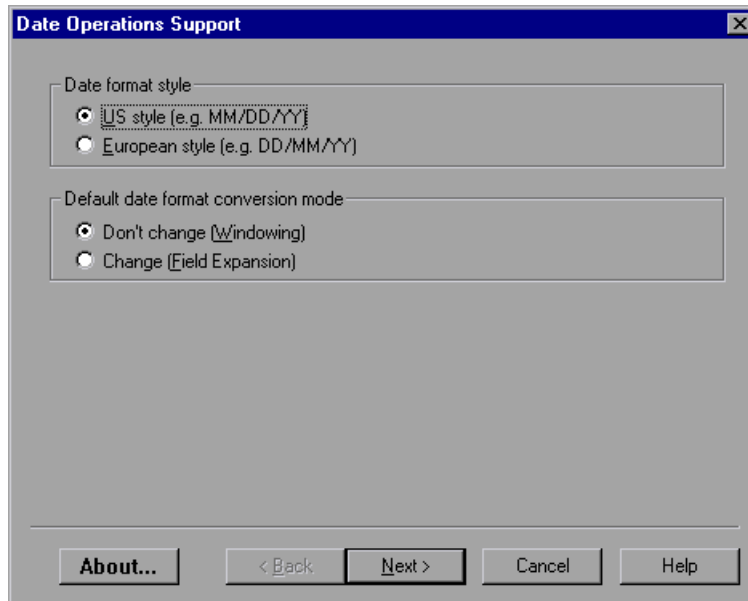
Date Operations Support

Date format style
US style (e.g. MM/DD/YY)
European style (e.g. DD/MM/YY)

Default date format conversion mode
Don't change (Windowing)
Change (Field Expansion)

About...
< Back
Next >
Cancel
Help